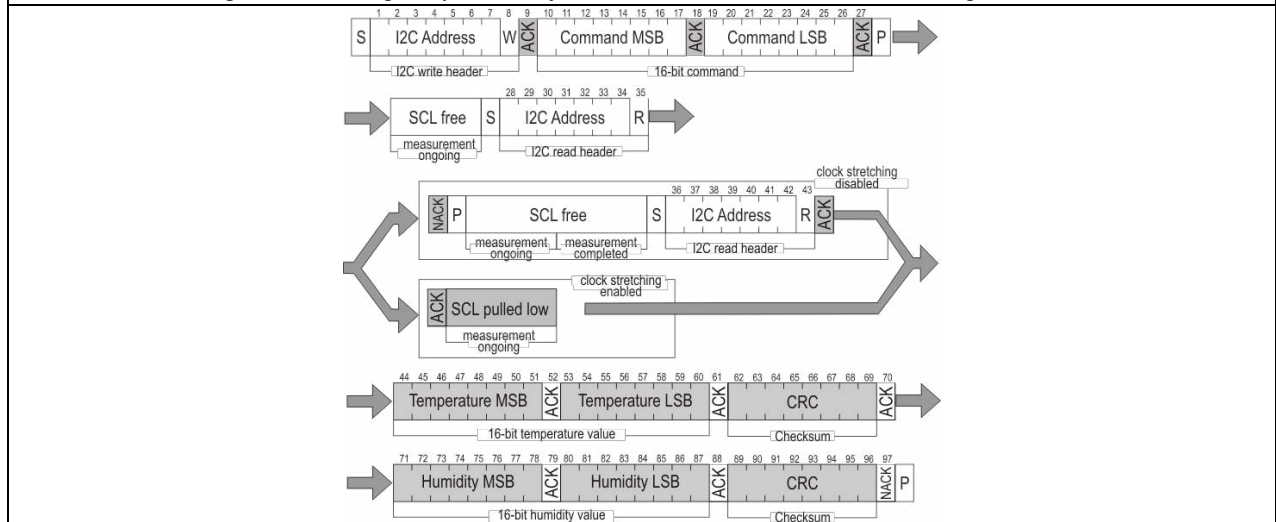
1 2 3 4 5 6 7 8 9 10 11 12 13 14 15 16 17 18 19 20 21 22 23 24 25 26 27

S I2C Address W ACK Command MSB ACK Command LSB ACK P

I2C write header 16-bit command

28 29 30 31 32 33 34 35

SCL free S I2C Address R

measurement ongoing I2C read header

clock stretching disabled

36 37 38 39 40 41 42 43

NACK P SCL free S I2C Address R ACK

measurement ongoing measurement completed I2C read header

clock stretching enabled

ACK SCL pulled low

measurement ongoing

44 45 46 47 48 49 50 51 52 53 54 55 56 57 58 59 60 61 62 63 64 65 66 67 68 69 70

Temperature MSB ACK Temperature LSB ACK CRC ACK

16-bit temperature value Checksum

71 72 73 74 75 76 77 78 79 80 81 82 83 84 85 86 87 88 89 90 91 92 93 94 95 96 97

Humidity MSB ACK Humidity LSB ACK CRC NACK P

16-bit humidity value Checksum